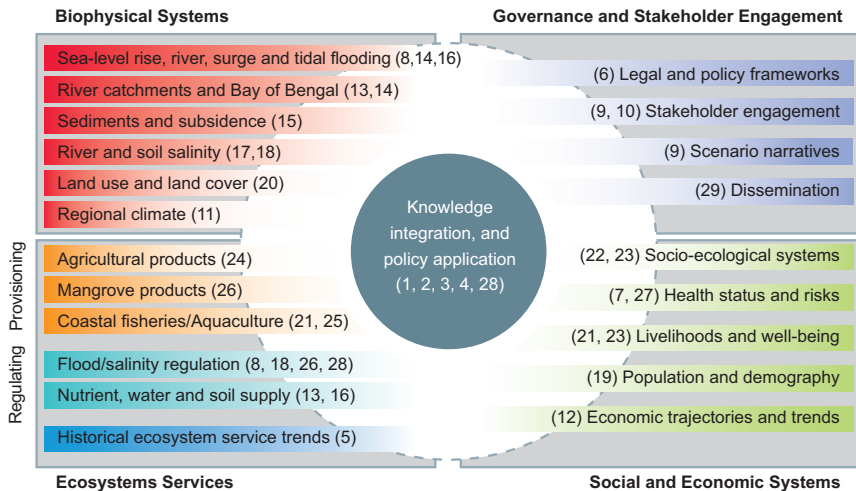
Biophysical Systems

Sea-level rise, river, surge and tidal flooding (8,14,16)

River catchments and Bay of Bengal (13,14)

Sediments and subsidence (15)

River and soil salinity (17,18)

Land use and land cover (20)

Regional climate (11)

Governance and Stakeholder Engagement

(6) Legal and policy frameworks

(9, 10) Stakeholder engagement

(9) Scenario narratives

(29) Dissemination

Knowledge integration, and policy application (1, 2, 3, 4, 28)

Provisioning

Agricultural products (24)

Mangrove products (26)

Coastal fisheries/Aquaculture (21, 25)

Regulating

Flood/salinity regulation (8, 18, 26, 28)

Nutrient, water and soil supply (13, 16)

Historical ecosystem service trends (5)

Ecosystems Services

(22, 23) Socio-ecological systems

(7, 27) Health status and risks

(21, 23) Livelihoods and well-being

(19) Population and demography

(12) Economic trajectories and trends

Social and Economic Systems